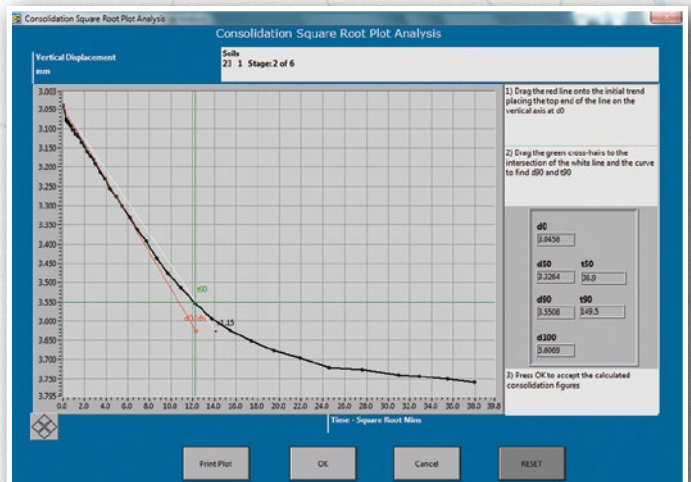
Consolidation Square Root Plot Analysis

Consolidation Square Root Plot Analysis

Vertical Displacement
mm

Soils
23 1 Stage: 2 of 6

1) Drag the red line onto the initial trend placing the top end of the line on the vertical axis at d0

2) Drag the green cross-hairs to the intersection of the white line and the curve to find d90 and t90

d0
3.0458

d50
3.3264

t50
26.0

d90
3.5508

t90
149.5

d100
3.6069

3) Press OK to accept the calculated consolidation figures

3.003
3.050
3.100
3.150
3.200
3.250
3.300
3.350
3.400
3.450
3.500
3.550
3.600
3.650
3.700
3.750
3.795

t90
d0 (dx)
1.15

0.0 2.0 4.0 6.0 8.0 10.0 12.0 14.0 16.0 18.0 20.0 22.0 24.0 26.0 28.0 30.0 32.0 34.0 36.0 38.0 39.8

Time - Square Root Mins

Print Plot
OK
Cancel
RESET